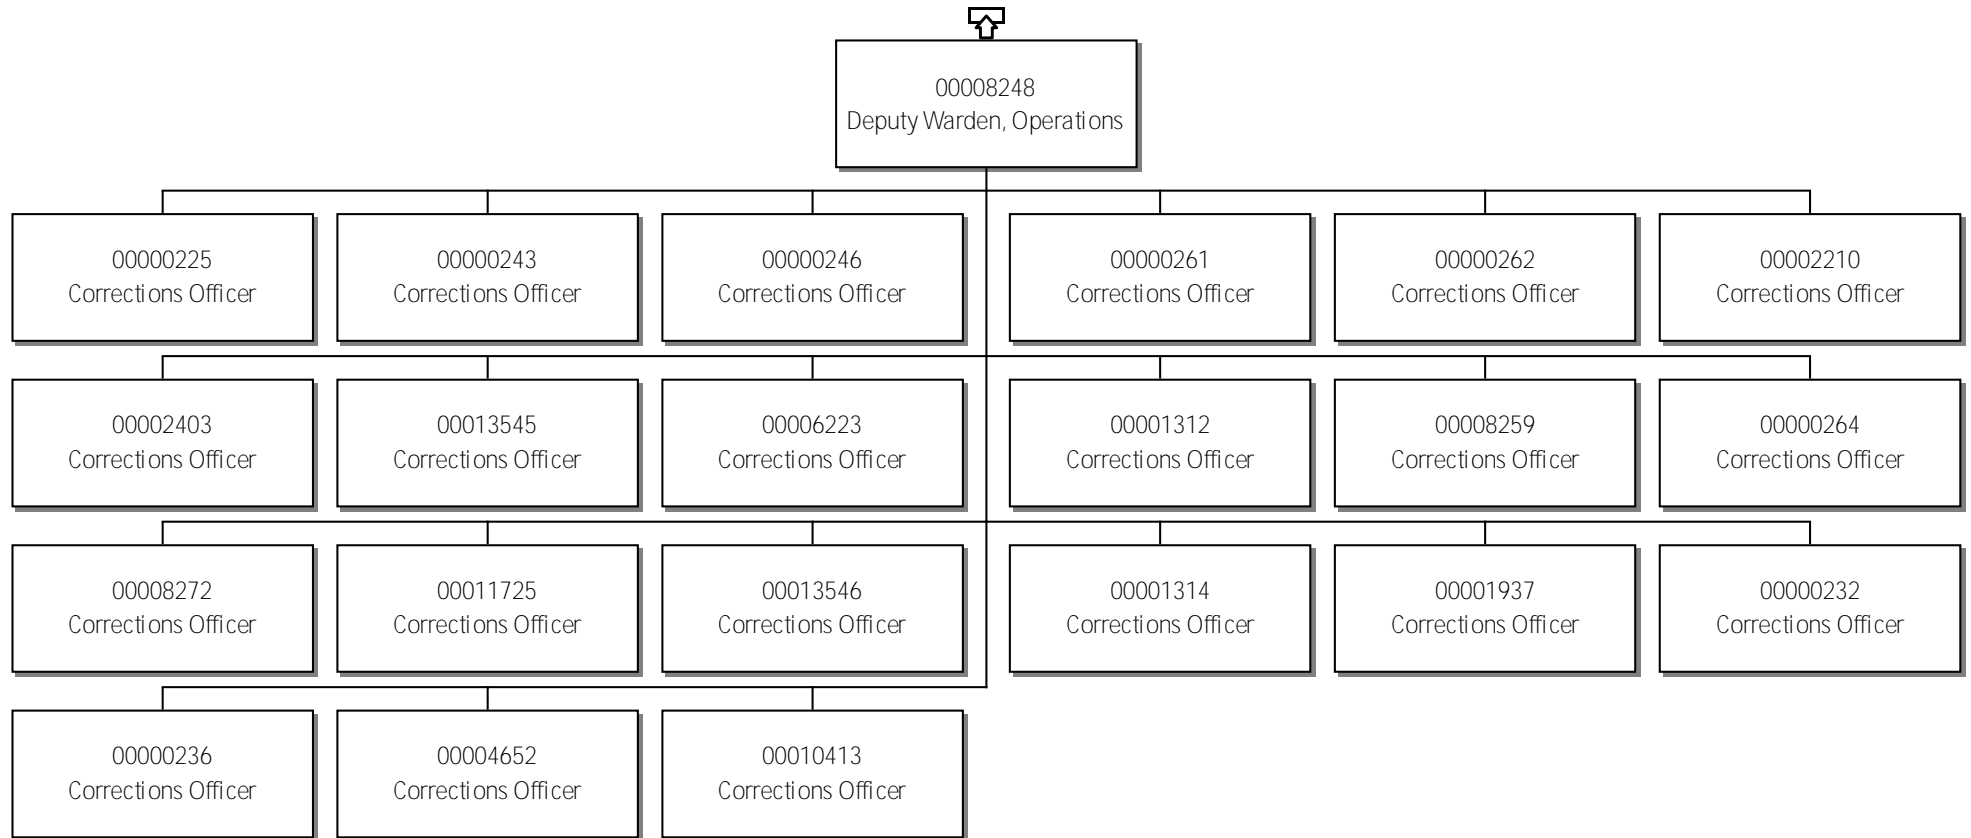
00008248
Deputy Warden, Operations

00000225
Corrections Officer

00000243
Corrections Officer

00000246
Corrections Officer

00000261
Corrections Officer

00000262
Corrections Officer

00002210
Corrections Officer

00002403
Corrections Officer

00013545
Corrections Officer

00006223
Corrections Officer

00001312
Corrections Officer

00008259
Corrections Officer

00000264
Corrections Officer

00008272
Corrections Officer

00011725
Corrections Officer

00013546
Corrections Officer

00001314
Corrections Officer

00001937
Corrections Officer

00000232
Corrections Officer

00000236
Corrections Officer

00004652
Corrections Officer

00010413
Corrections Officer